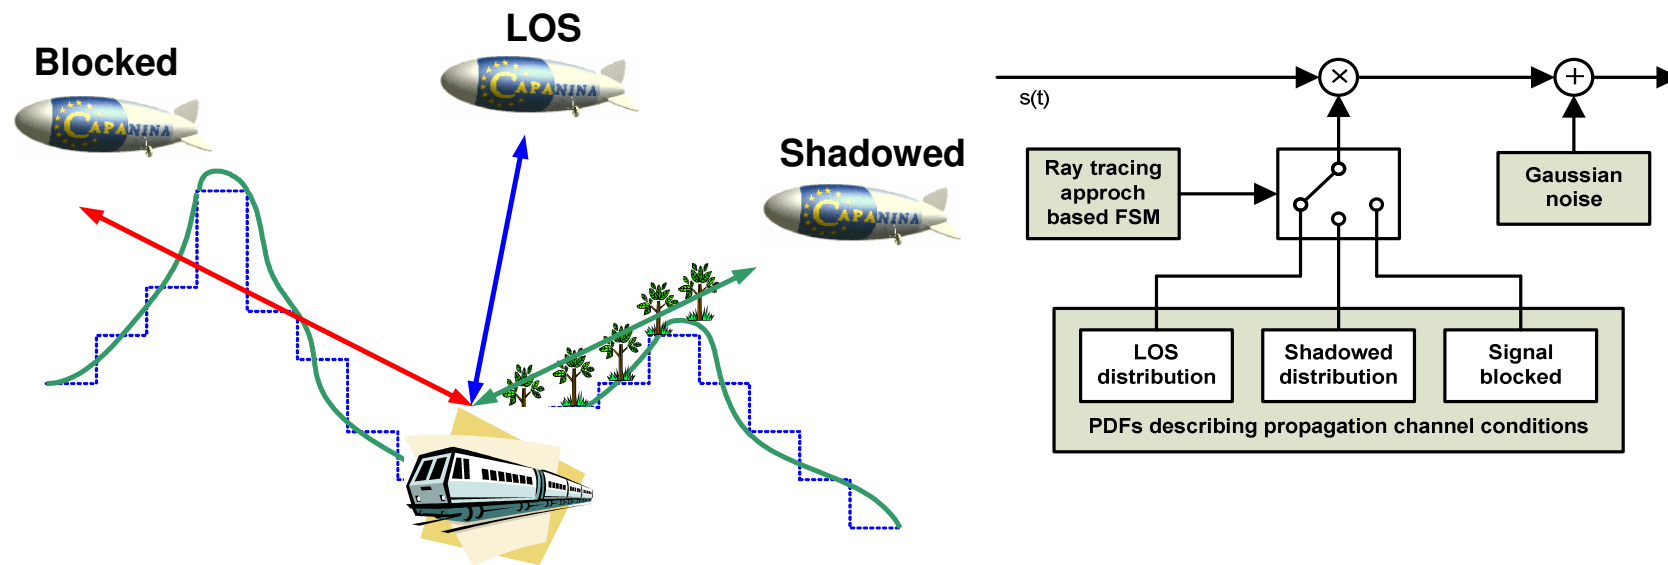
Blocked

CAPANINA

LOS

CAPANINA

Shadowed

CAPANINA

s(t)

×

+

Ray tracing approch based FSM

Gaussian noise

LOS distribution

Shadowed distribution

Signal blocked

PDFs describing propagation channel conditions